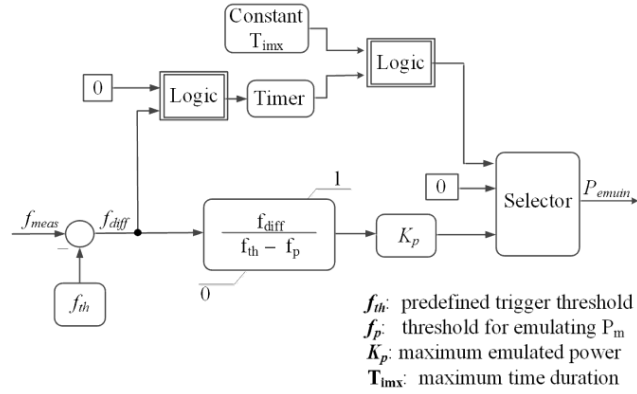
Constant $T_{imx}$

Logic

0

Logic

Timer

1

0

Selector

$P_{emuin}$

$f_{meas}$

$f_{diff}$

−

$\frac{f_{diff}}{f_{th} - f_p}$

$K_p$

0

$f_{th}$

$f_{th}$: predefined trigger threshold
$f_p$: threshold for emulating $P_m$
$K_p$: maximum emulated power
$T_{imx}$: maximum time duration